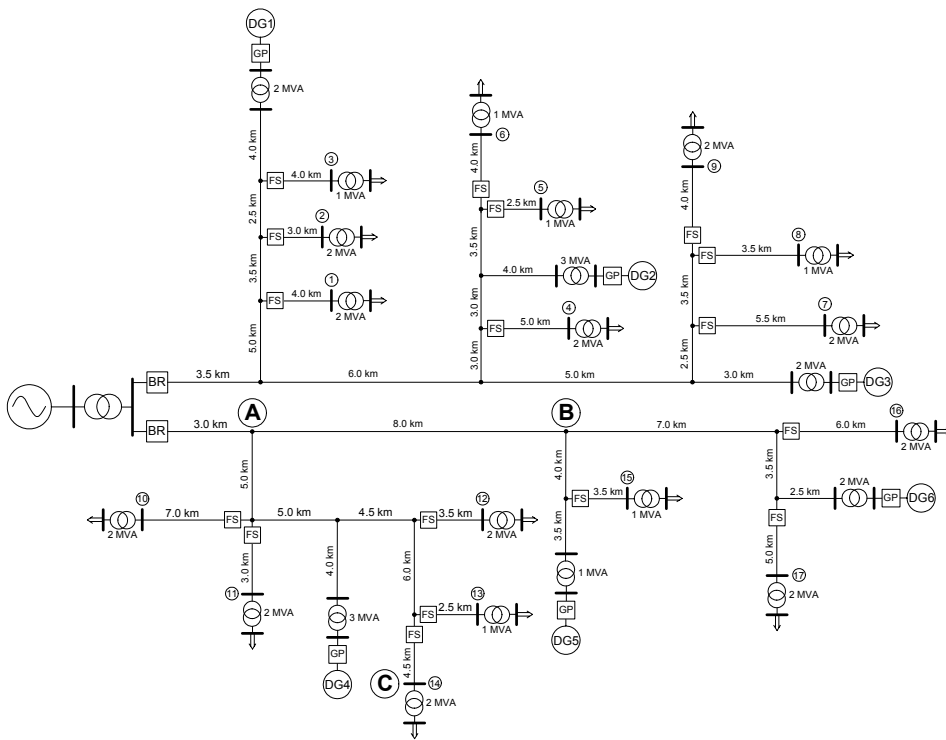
DG1
GP
2 MVA
4.0 km
FS
③
4.0 km
1 MVA
2.5 km
FS
②
3.0 km
2 MVA
3.5 km
FS
①
4.0 km
2 MVA
5.0 km

1 MVA
⑥
4.0 km
FS
⑤
2.5 km
1 MVA
3.5 km
3 MVA
4.0 km
GP
DG2
3.0 km
FS
④
5.0 km
2 MVA
3.0 km

2 MVA
⑨
4.0 km
FS
⑧
FS
3.5 km
1 MVA
3.5 km
FS
⑦
5.5 km
2 MVA
2.5 km

BR
3.5 km
6.0 km
5.0 km
3.0 km
2 MVA
GP
DG3

BR
3.0 km
A
8.0 km
B
7.0 km
FS
6.0 km
⑯
2 MVA

5.0 km
⑩
2 MVA
7.0 km
FS
5.0 km
4.5 km
FS
3.5 km
⑫
2 MVA
FS
3.0 km
⑪
2 MVA
4.0 km
3 MVA
GP
DG4
6.0 km
FS
⑬
2.5 km
1 MVA
FS
C
4.5 km
⑭
2 MVA

4.0 km
FS
⑮
3.5 km
1 MVA
3.5 km
1 MVA
GP
DG5

3.5 km
2 MVA
2.5 km
GP
DG6
FS
5.0 km
⑰
2 MVA